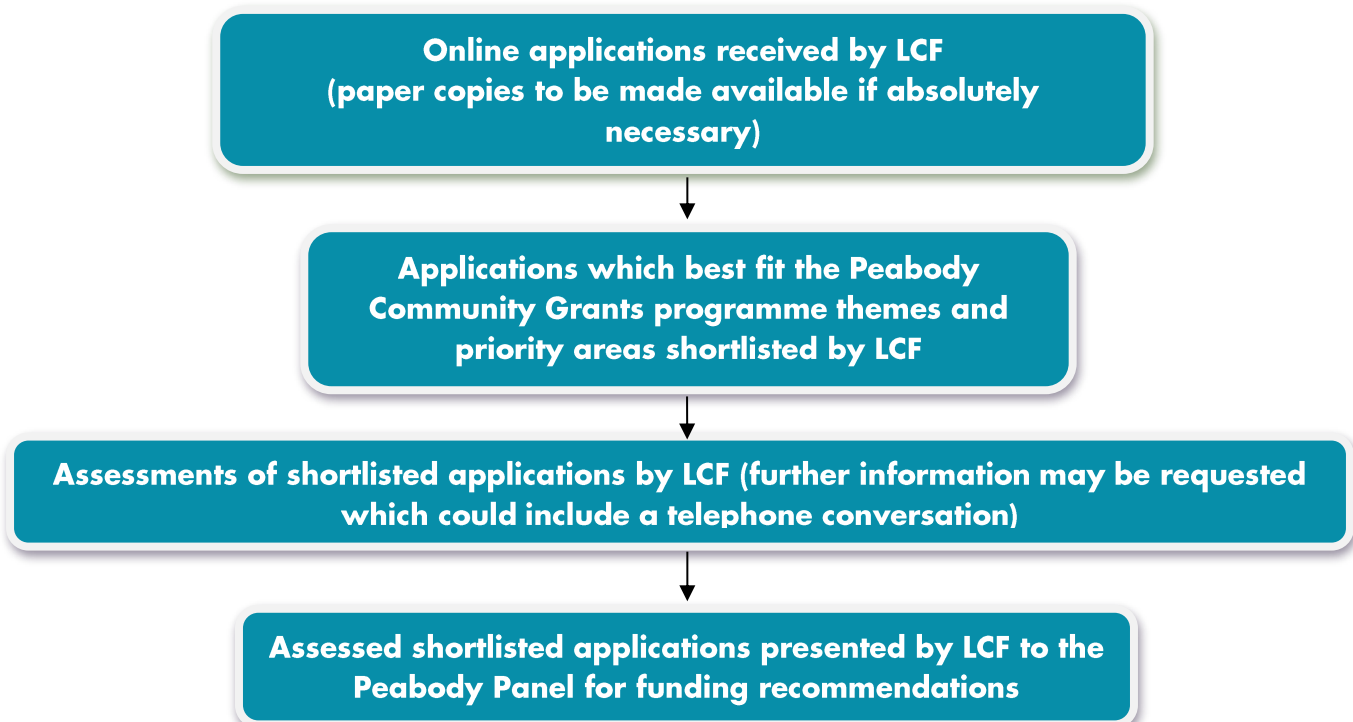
Online applications received by LCF (paper copies to be made available if absolutely necessary)

Applications which best fit the Peabody Community Grants programme themes and priority areas shortlisted by LCF

Assessments of shortlisted applications by LCF (further information may be requested which could include a telephone conversation)

Assessed shortlisted applications presented by LCF to the Peabody Panel for funding recommendations